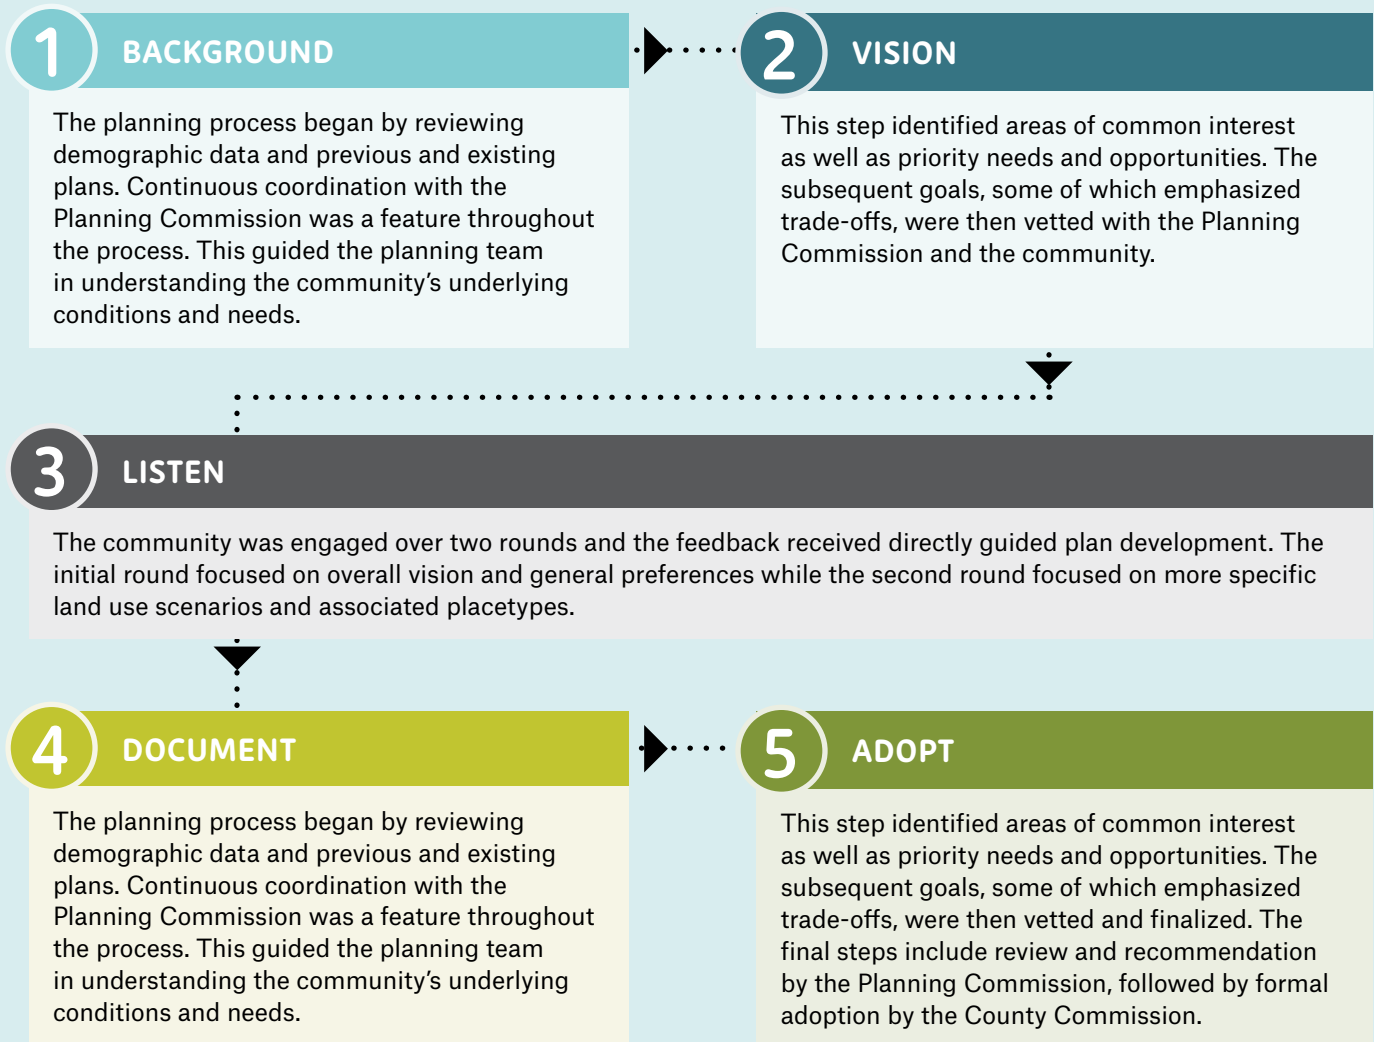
1 BACKGROUND

The planning process began by reviewing demographic data and previous and existing plans. Continuous coordination with the Planning Commission was a feature throughout the process. This guided the planning team in understanding the community's underlying conditions and needs.

2 VISION

This step identified areas of common interest as well as priority needs and opportunities. The subsequent goals, some of which emphasized trade-offs, were then vetted with the Planning Commission and the community.

3 LISTEN

The community was engaged over two rounds and the feedback received directly guided plan development. The initial round focused on overall vision and general preferences while the second round focused on more specific land use scenarios and associated placetypes.

4 DOCUMENT

The planning process began by reviewing demographic data and previous and existing plans. Continuous coordination with the Planning Commission was a feature throughout the process. This guided the planning team in understanding the community's underlying conditions and needs.

5 ADOPT

This step identified areas of common interest as well as priority needs and opportunities. The subsequent goals, some of which emphasized trade-offs, were then vetted and finalized. The final steps include review and recommendation by the Planning Commission, followed by formal adoption by the County Commission.